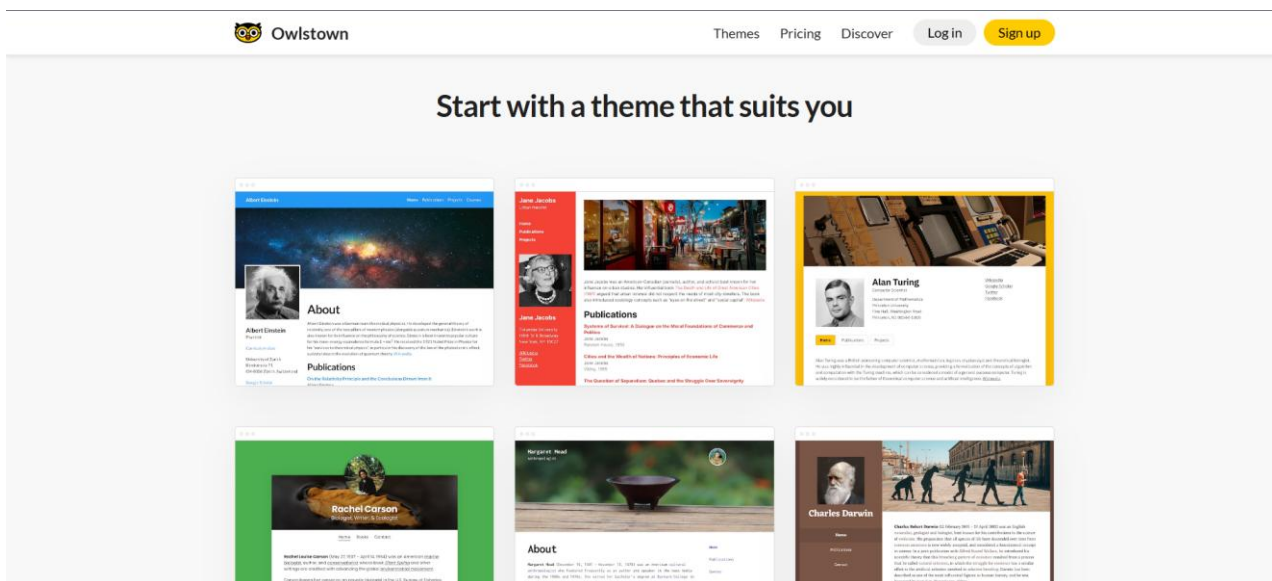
Owlstown

Themes Pricing Discover Log in Sign up

Start with a theme that suits you

Albert Einstein

About

Albert Einstein

Publications

Jane Jacobs

Home
Publications
Projects

Jane Jacobs

Publications

Systems of Survival: A Dialogue on the Moral Foundations of Commerce and Politics

Cities and the Wealth of Nations: Principles of Economic Life

The Question of Separatism: Quebec and the Struggle Over Sovereignty

Alan Turing

Computer Scientist

Rachel Carson

Biologist, Writer & Ecologist

Home Books Contact

Margaret Mead

About

Charles Darwin

Home
Publications
Contact